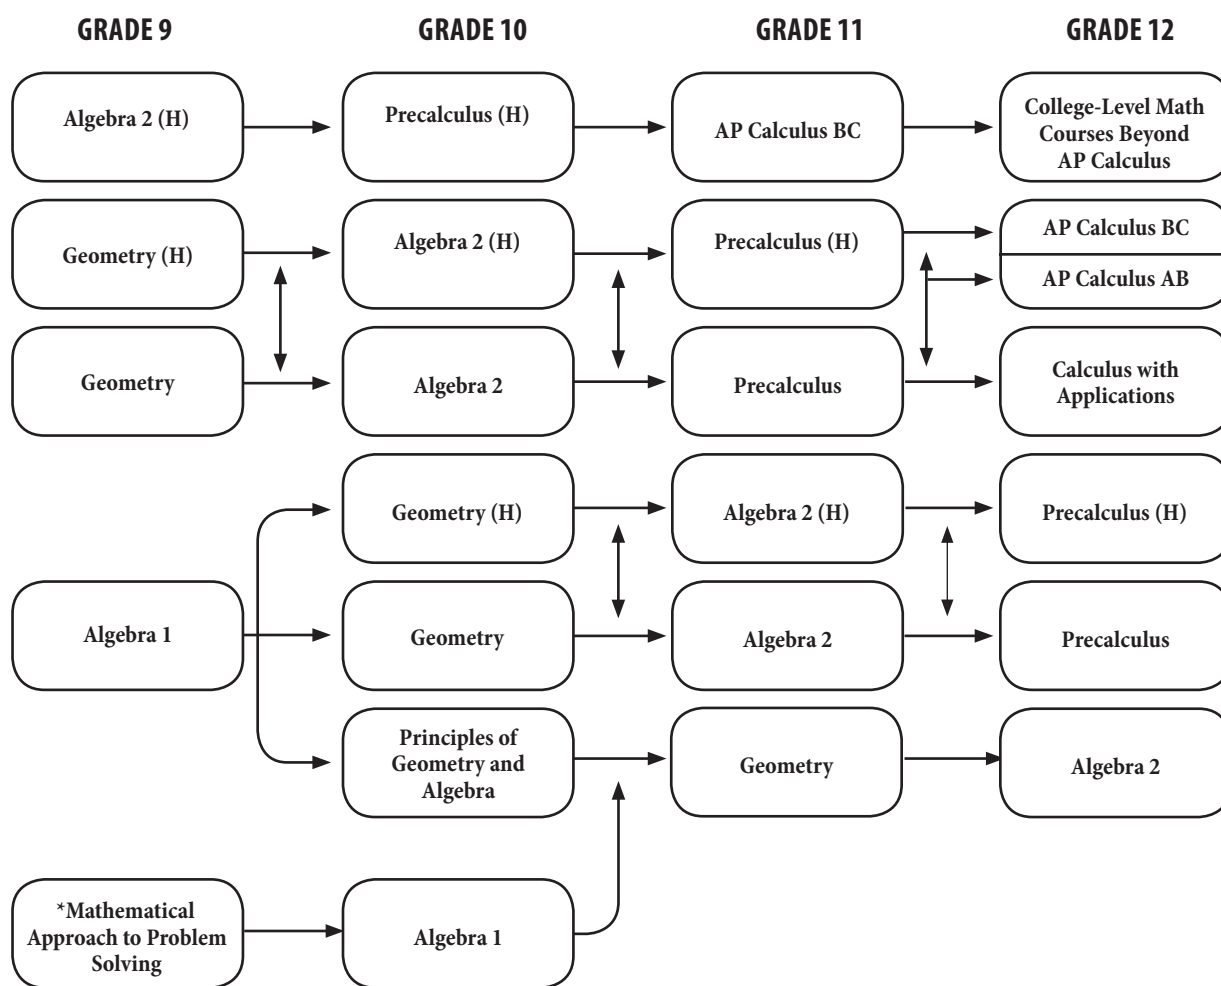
GRADE 9

GRADE 10

GRADE 11

GRADE 12

Algebra 2 (H)

Precalculus (H)

AP Calculus BC

College-Level Math Courses Beyond AP Calculus

Geometry (H)

Algebra 2 (H)

Precalculus (H)

AP Calculus BC

AP Calculus AB

Geometry

Algebra 2

Precalculus

Calculus with Applications

Geometry (H)

Algebra 2 (H)

Precalculus (H)

Algebra 1

Geometry

Algebra 2

Precalculus

Principles of Geometry and Algebra

Geometry

Algebra 2

*Mathematical Approach to Problem Solving

Algebra 1